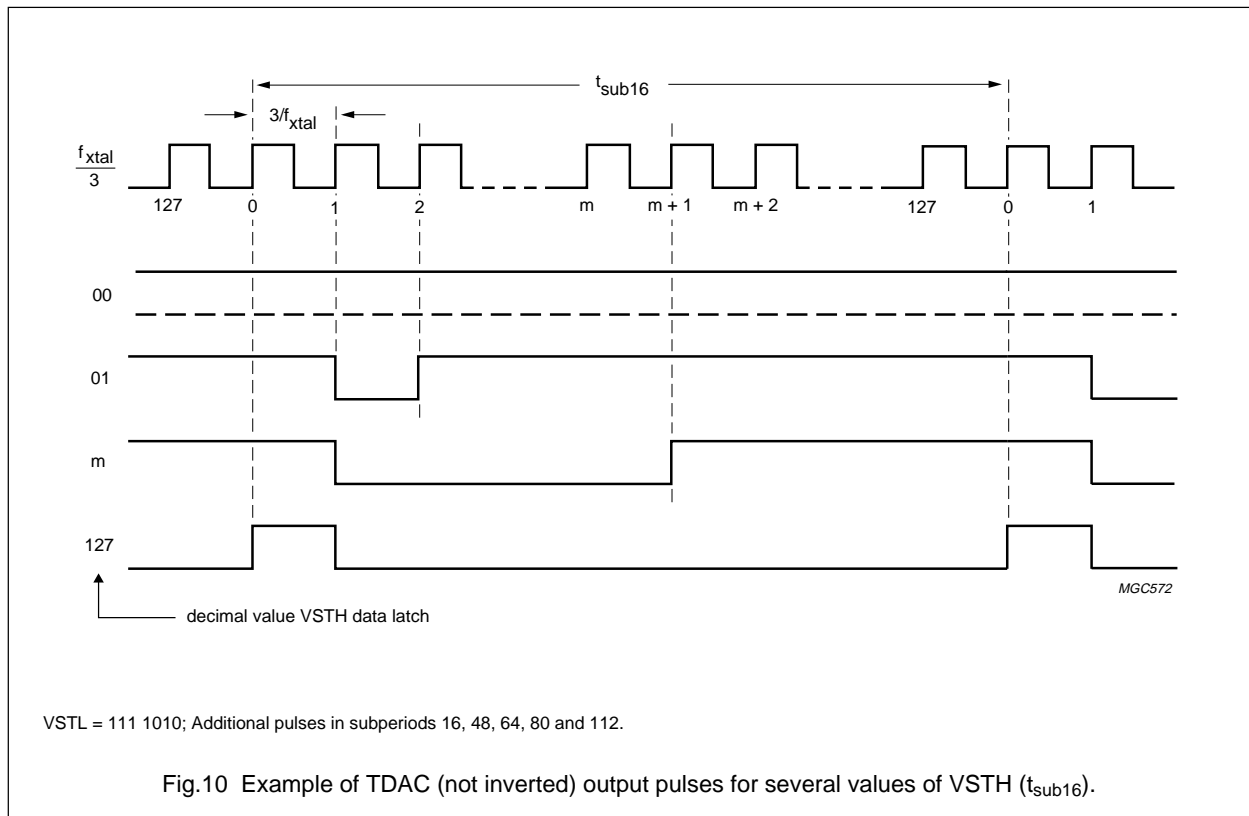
$t_{sub16}$

$3/f_{xtal}$

$\frac{f_{xtal}}{3}$

127 0 1 2 m m + 1 m + 2 127 0 1

00

01

m

127

MGC572

decimal value VSTH data latch

VSTL = 111 1010; Additional pulses in subperiods 16, 48, 64, 80 and 112.

Fig.10 Example of TDAC (not inverted) output pulses for several values of VSTH ($t_{sub16}$).